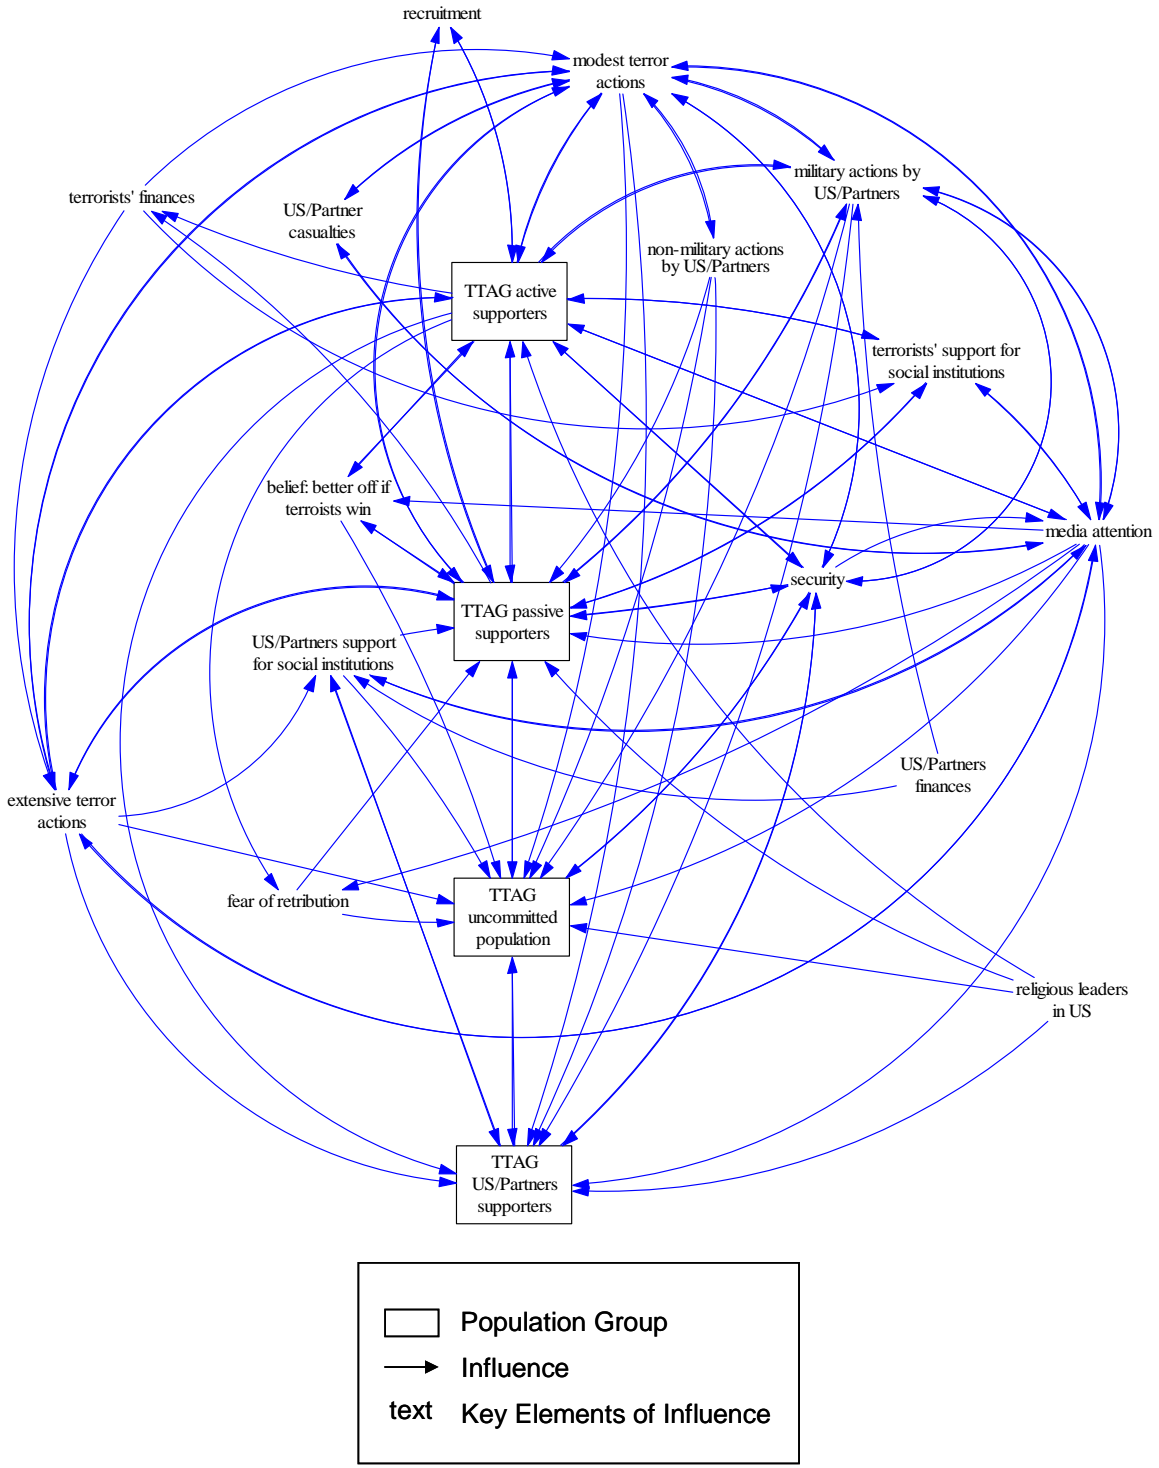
recruitment

modest terror actions

military actions by US/Partners

terrorists' finances

US/Partner casualties

non-military actions by US/Partners

TTAG active supporters

terrorists' support for social institutions

belief: better off if terrorists win

media attention

security

TTAG passive supporters

US/Partners support for social institutions

US/Partners finances

extensive terror actions

fear of retribution

TTAG uncommitted population

religious leaders in US

TTAG US/Partners supporters

Population Group
Influence
text Key Elements of Influence